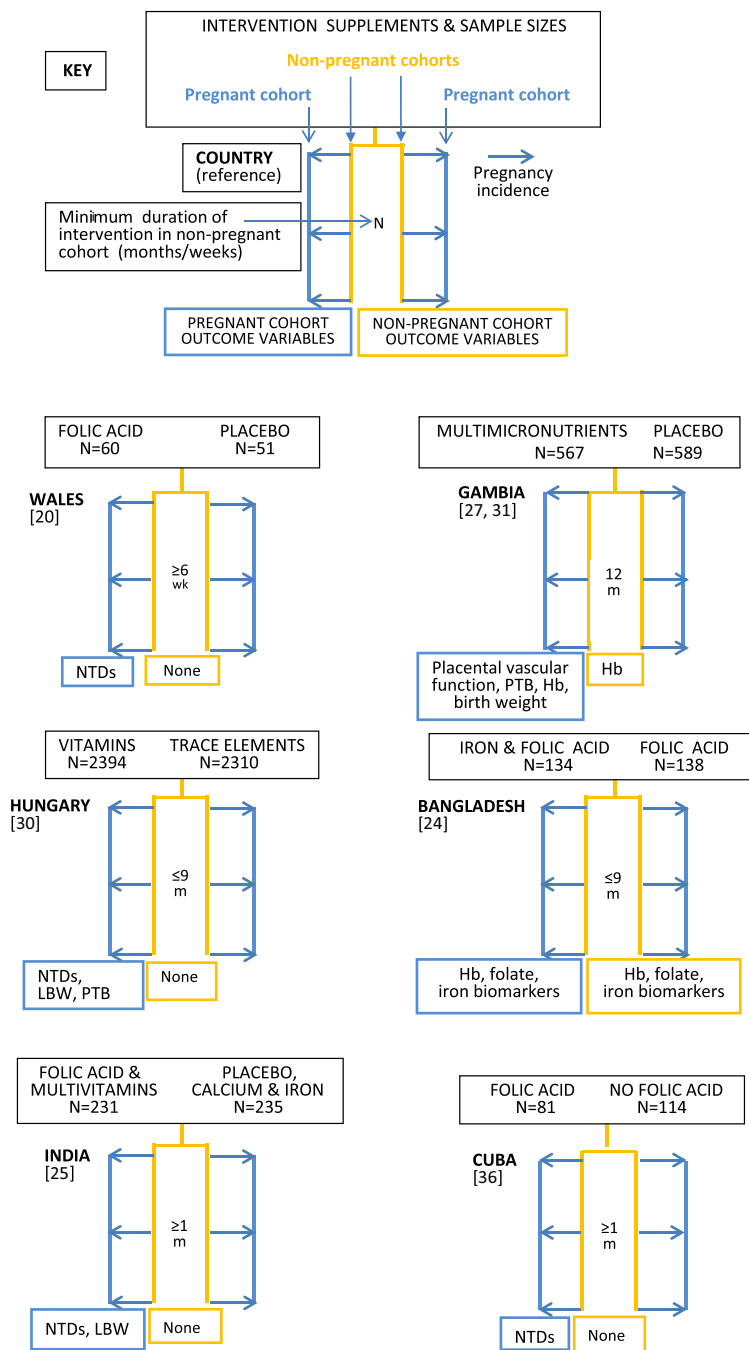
KEY

INTERVENTION SUPPLEMENTS & SAMPLE SIZES

Non-pregnant cohorts

Pregnant cohort

Pregnant cohort

COUNTRY (reference)

Pregnancy incidence

Minimum duration of intervention in non-pregnant cohort (months/weeks)

N

PREGNANT COHORT OUTCOME VARIABLES

NON-PREGNANT COHORT OUTCOME VARIABLES

FOLIC ACID N=60 PLACEBO N=51

WALES [20]

≥6 wk

NTDs

None

MULTIMICRONUTRIENTS N=567 PLACEBO N=589

GAMBIA [27, 31]

12 m

Placental vascular function, PTB, Hb, birth weight

Hb

VITAMINS N=2394 TRACE ELEMENTS N=2310

HUNGARY [30]

≤9 m

NTDs, LBW, PTB

None

IRON & FOLIC ACID N=134 FOLIC ACID N=138

BANGLADESH [24]

≤9 m

Hb, folate, iron biomarkers

Hb, folate, iron biomarkers

FOLIC ACID & MULTIVITAMINS N=231 PLACEBO, CALCIUM & IRON N=235

INDIA [25]

≥1 m

NTDs, LBW

None

FOLIC ACID N=81 NO FOLIC ACID N=114

CUBA [36]

≥1 m

NTDs

None